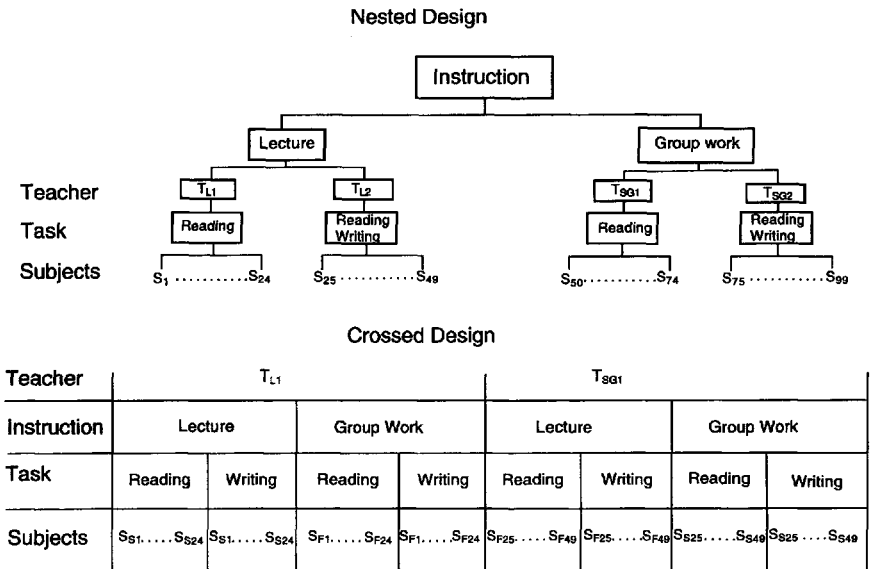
Nested Design

Instruction

Lecture

Group work

Teacher $T_{L1}$ $T_{L2}$ $T_{SG1}$ $T_{SG2}$

Task Reading Reading Writing Reading Reading Writing

Subjects $S_1$ ..........$S_{24}$ $S_{25}$ ..........$S_{49}$ $S_{50}$..........$S_{74}$ $S_{75}$ ..........$S_{99}$

Crossed Design

| Teacher | $T_{L1}$ | | | | $T_{SG1}$ | | | |
|---|---|---|---|---|---|---|---|---|
| Instruction | Lecture | | Group Work | | Lecture | | Group Work | |
| Task | Reading | Writing | Reading | Writing | Reading | Writing | Reading | Writing |
| Subjects | $S_{S1}$.....$S_{S24}$ | $S_{S1}$.....$S_{S24}$ | $S_{F1}$.....$S_{F24}$ | $S_{F1}$.....$S_{F24}$ | $S_{F25}$.....$S_{F49}$ | $S_{F25}$.....$S_{F49}$ | $S_{S25}$.....$S_{S49}$ | $S_{S25}$.....$S_{S49}$ |